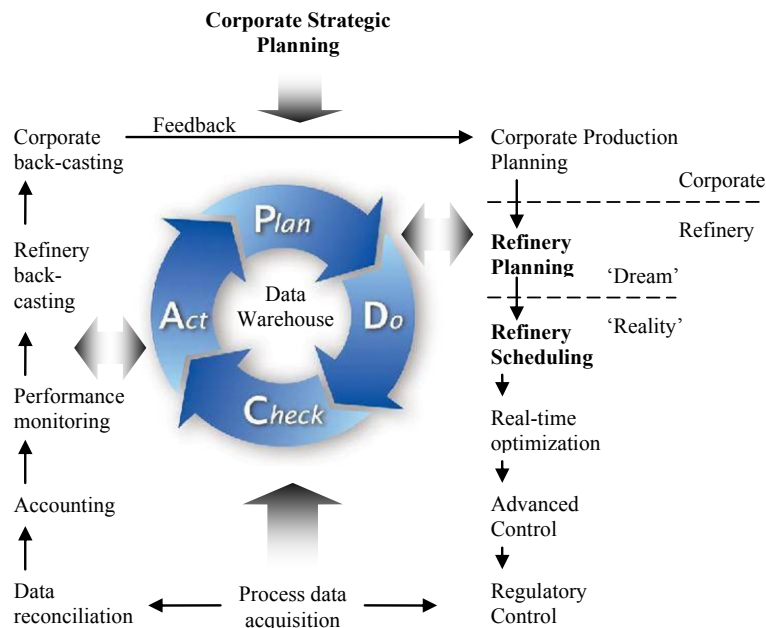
Corporate Strategic Planning

Corporate back-casting

Feedback

Corporate Production Planning

Corporate

Refinery

Refinery Planning

'Dream'

'Reality'

Refinery Scheduling

Refinery back-casting

Plan

Do

Check

Act

Data Warehouse

Performance monitoring

Real-time optimization

Accounting

Advanced Control

Data reconciliation

Process data acquisition

Regulatory Control